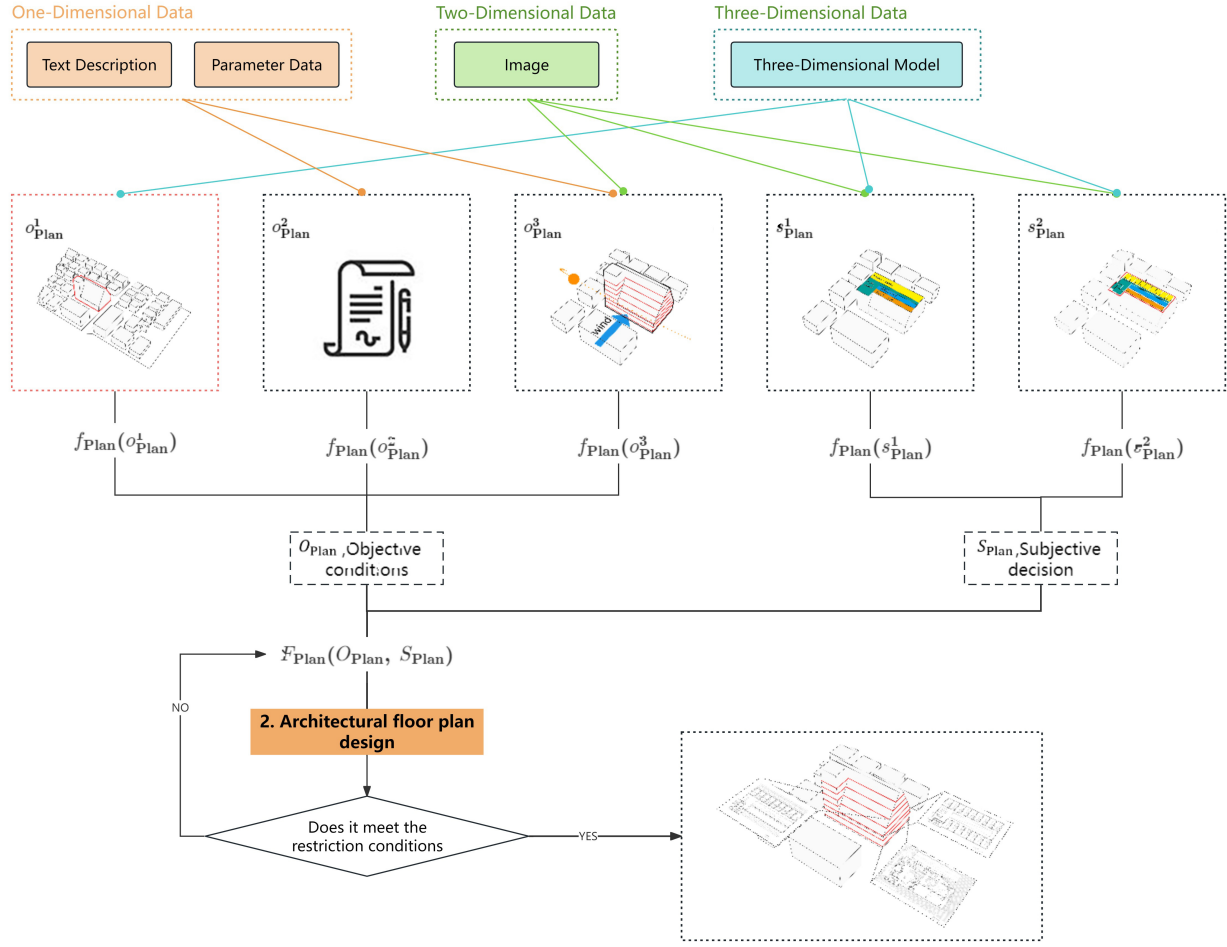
One-Dimensional Data

Text Description

Parameter Data

Two-Dimensional Data

Image

Three-Dimensional Data

Three-Dimensional Model

$o^1_{\mathbf{Plan}}$

$o^2_{\mathbf{Plan}}$

$o^3_{\mathbf{Plan}}$

wind

$s^1_{\mathbf{Plan}}$

$s^2_{\mathbf{Plan}}$

$f_{\mathbf{Plan}}(o^1_{\mathbf{Plan}})$

$f_{\mathbf{Plan}}(o^2_{\mathbf{Plan}})$

$f_{\mathbf{Plan}}(o^3_{\mathbf{Plan}})$

$f_{\mathbf{Plan}}(s^1_{\mathbf{Plan}})$

$f_{\mathbf{Plan}}(s^2_{\mathbf{Plan}})$

$O_{\mathbf{Plan}}$ ,Objective conditions

$S_{\mathbf{Plan}}$,Subjective decision

$F_{\mathbf{Plan}}(O_{\mathbf{Plan}},\ S_{\mathbf{Plan}})$

NO

2. Architectural floor plan design

Does it meet the restriction conditions

YES